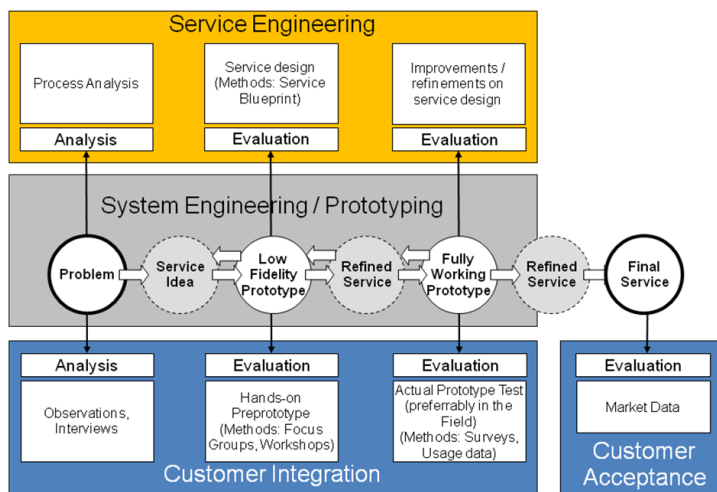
Service Engineering

Process Analysis

Analysis

Service design (Methods: Service Blueprint)

Evaluation

Improvements / refinements on service design

Evaluation

System Engineering / Prototyping

Problem

Service Idea

Low Fidelity Prototype

Refined Service

Fully Working Prototype

Refined Service

Final Service

Analysis

Observations, Interviews

Evaluation

Hands-on Preprototype (Methods: Focus Groups, Workshops)

Evaluation

Actual Prototype Test (preferrably in the Field) (Methods: Surveys, Usage data)

Customer Integration

Evaluation

Market Data

Customer Acceptance